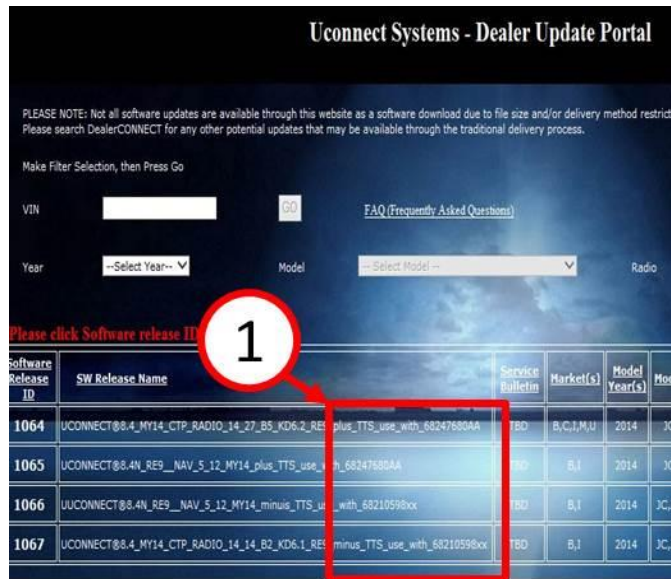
Uconnect Systems - Dealer Update Portal

PLEASE NOTE: Not all software updates are available through this website as a software download due to file size and/or delivery method restrict
Please search DealerCONNECT for any other potential updates that may be available through the traditional delivery process.

Make Filter Selection, then Press Go

VIN GO FAQ (Frequently Asked Questions)

Year --Select Year-- Model -- Select Model -- Radio

Please click Software release ID

1

| Software Release ID | SW Release Name | Service Bulletin | Market(s) | Model Year(s) | Mo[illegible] |
|---|---|---|---|---|---|
| 1064 | UCONNECT®8.4_MY14_CTP_RADIO_14_27_B5_KD6.2_RE9_plus_TTS_use_with_68247680AA | TBD | B,C,J,M,U | 2014 | JC |
| 1065 | UCONNECT®8.4N_RE9__NAV_5_12_MY14_plus_TTS_use_w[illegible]h_68247680AA | TBD | B,I | 2014 | JC |
| 1066 | UUCONNECT®8.4N_RE9__NAV_5_12_MY14_minuis_TTS_us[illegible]_with_68210598xx | TBD | B,I | 2014 | JC, |
| 1067 | UCONNECT®8.4_MY14_CTP_RADIO_14_14_B2_KD6.1_RE9_minus_TTS_use_with_68210598xx | TBD | B,I | 2014 | JC, |